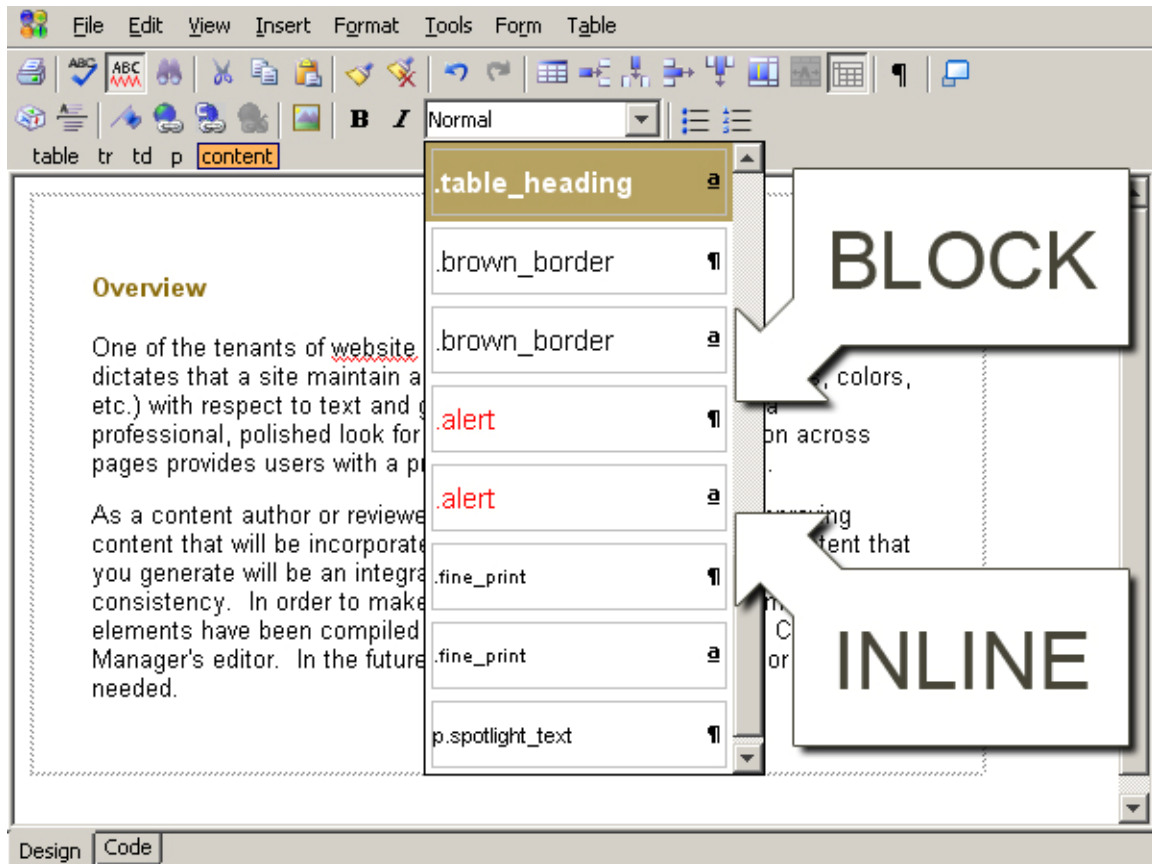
File Edit View Insert Format Tools Form Table

B I Normal

table tr td p content

Overview

One of the tenants of website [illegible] dictates that a site maintain a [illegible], colors, etc.) with respect to text and g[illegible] a professional, polished look for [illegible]on across pages provides users with a p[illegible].

As a content author or reviewe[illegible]proving content that will be incorporate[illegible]tent that you generate will be an integra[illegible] consistency. In order to make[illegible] elements have been compiled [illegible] C Manager's editor. In the future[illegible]or needed.

.table_heading a
.brown_border ¶
.brown_border a
.alert ¶
.alert a
.fine_print ¶
.fine_print a
p.spotlight_text ¶

BLOCK

INLINE

Design Code